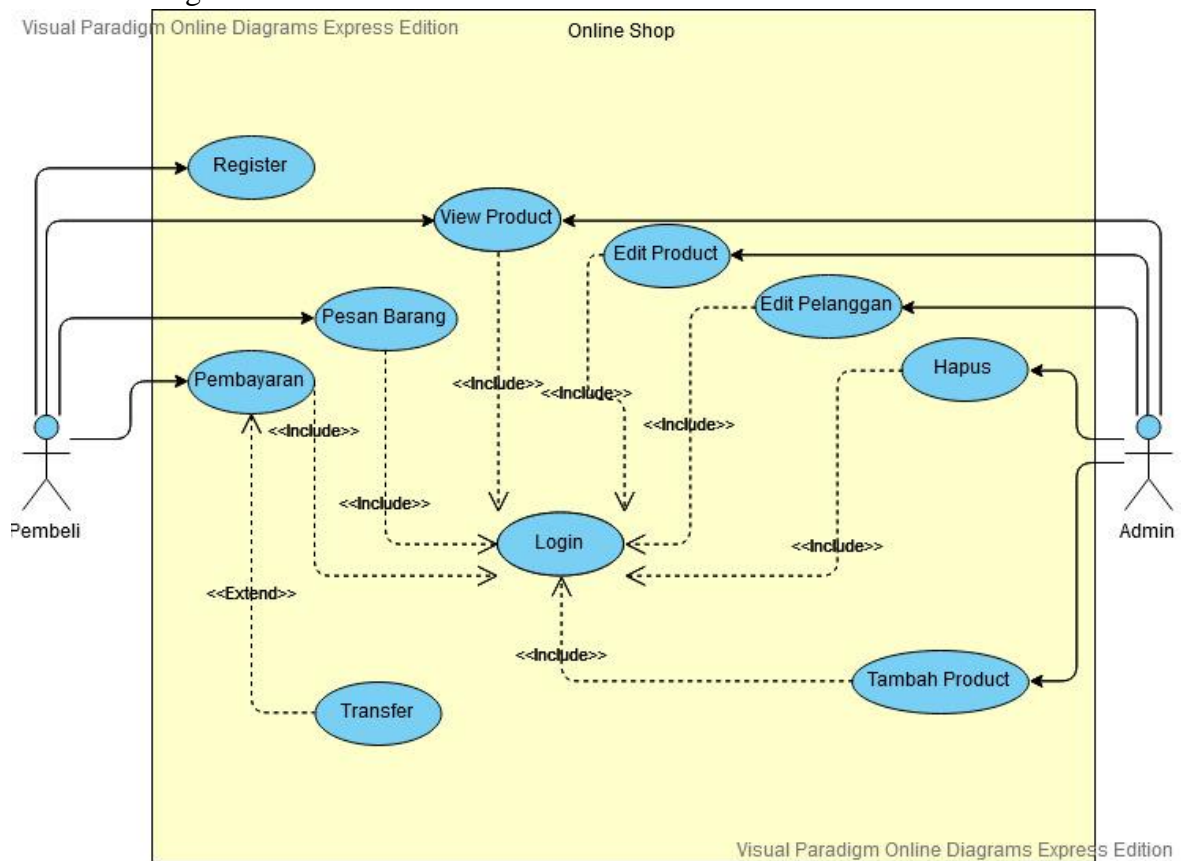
Visual Paradigm Online Diagrams Express Edition

Online Shop

Register

View Product

Edit Product

Edit Pelanggan

Pesan Barang

Hapus

Pembayaran

<<Include>>

<<Include>>

<<Include>>

<<Include>>

<<Include>>

Pembeli

Login

Admin

<<Include>>

<<Extend>>

<<Include>>

Tambah Product

Transfer

Visual Paradigm Online Diagrams Express Edition